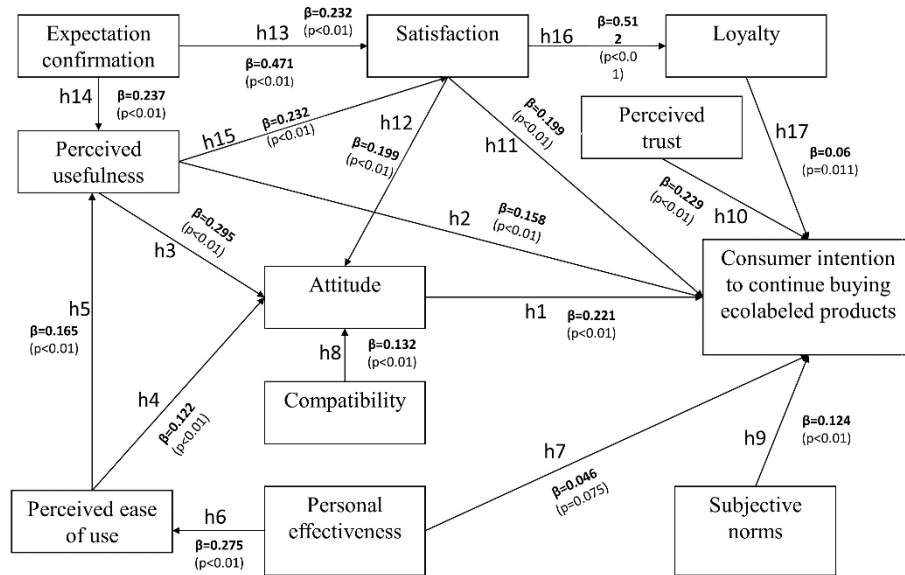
Expectation confirmation

h13

β=0.232
(p<0.01)

β=0.471
(p<0.01)

Satisfaction

h16

β=0.51
2
(p<0.0
1)

Loyalty

h14

β=0.237
(p<0.01)

Perceived usefulness

h15

β=0.232
(p<0.01)

h12

β=0.199
(p<0.01)

h11

β=0.199
(p<0.01)

Perceived trust

h17

β=0.06
(p=0.011)

β=0.229
(p<0.01)

h10

h3

β=0.295
(p<0.01)

h2

β=0.158
(p<0.01)

Consumer intention to continue buying ecolabeled products

h5

β=0.165
(p<0.01)

Attitude

h1

β=0.221
(p<0.01)

h8

β=0.132
(p<0.01)

h4

β=0.122
(p<0.01)

Compatibility

h7

β=0.046
(p=0.075)

h9

β=0.124
(p<0.01)

Perceived ease of use

h6

β=0.275
(p<0.01)

Personal effectiveness

Subjective norms